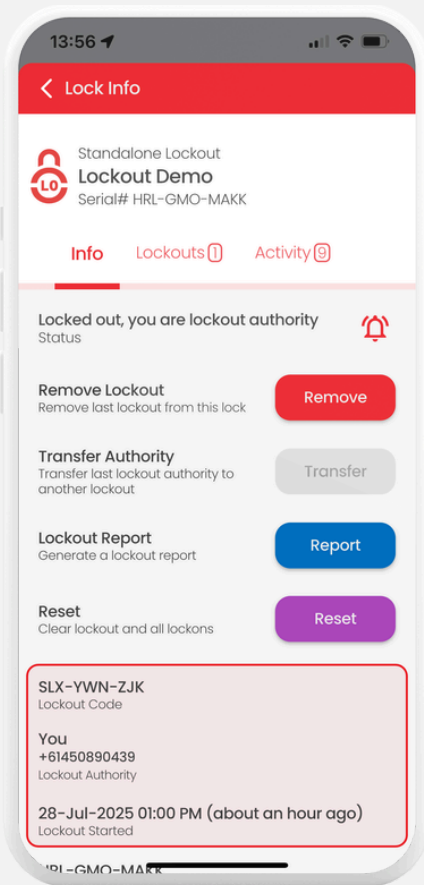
13:56

Lock Info

LO

Standalone Lockout
Lockout Demo
Serial# HRL-GMO-MAKK

Info
Lockouts 1
Activity 9

Locked out, you are lockout authority
Status

Remove Lockout
Remove last lockout from this lock
Remove

Transfer Authority
Transfer last lockout authority to another lockout
Transfer

Lockout Report
Generate a lockout report
Report

Reset
Clear lockout and all lockons
Reset

SLX-YWN-ZJK
Lockout Code

You
+61450890439
Lockout Authority

28-Jul-2025 01:00 PM (about an hour ago)
Lockout Started

HRL-GMO-MAKK